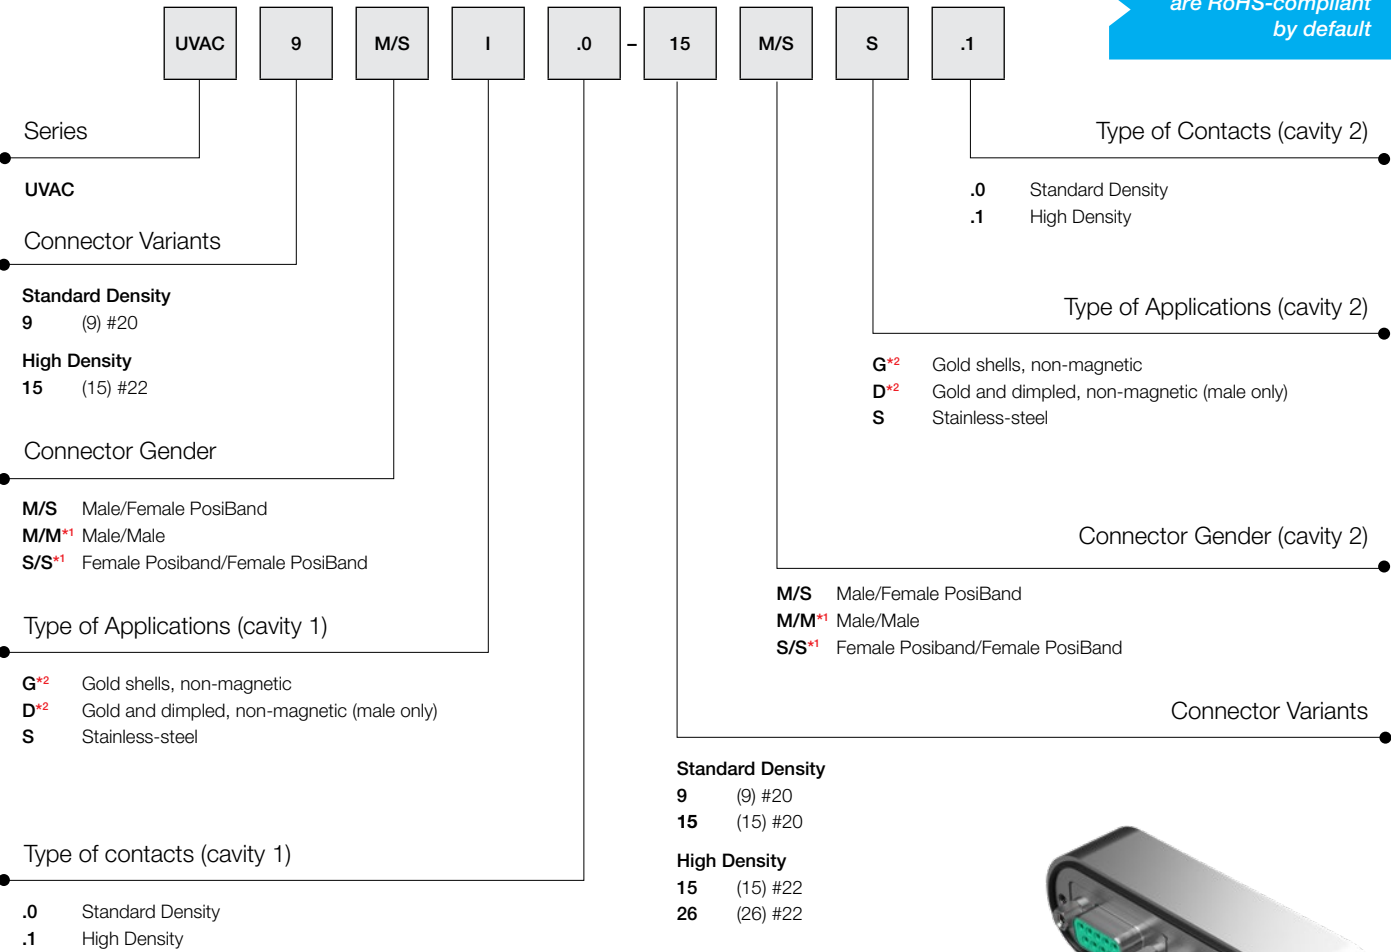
UVAC 9 M/S I .0 – 15 M/S S .1

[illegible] are RoHS-compliant by default

Series

UVAC

Connector Variants

Standard Density
9 (9) #20

High Density
15 (15) #22

Connector Gender

M/S Male/Female PosiBand
M/M*1 Male/Male
S/S*1 Female Posiband/Female PosiBand

Type of Applications (cavity 1)

G*2 Gold shells, non-magnetic
D*2 Gold and dimpled, non-magnetic (male only)
S Stainless-steel

Type of contacts (cavity 1)

.0 Standard Density
.1 High Density

Type of Contacts (cavity 2)

.0 Standard Density
.1 High Density

Type of Applications (cavity 2)

G*2 Gold shells, non-magnetic
D*2 Gold and dimpled, non-magnetic (male only)
S Stainless-steel

Connector Gender (cavity 2)

M/S Male/Female PosiBand
M/M*1 Male/Male
S/S*1 Female Posiband/Female PosiBand

Connector Variants

Standard Density
9 (9) #20
15 (15) #20

High Density
15 (15) #22
26 (26) #22